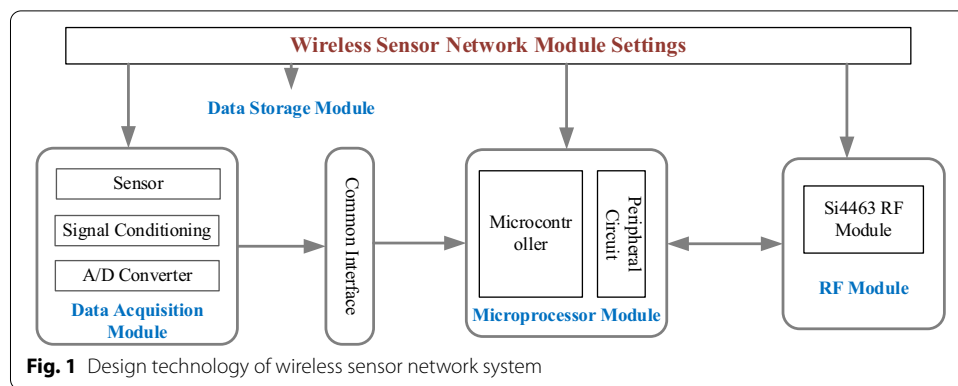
Wireless Sensor Network Module Settings

Data Storage Module

Sensor

Signal Conditioning

A/D Converter

Data Acquisition Module

Common Interface

Microcontroller

Peripheral Circuit

Microprocessor Module

Si4463 RF Module

RF Module

**Fig. 1** Design technology of wireless sensor network system